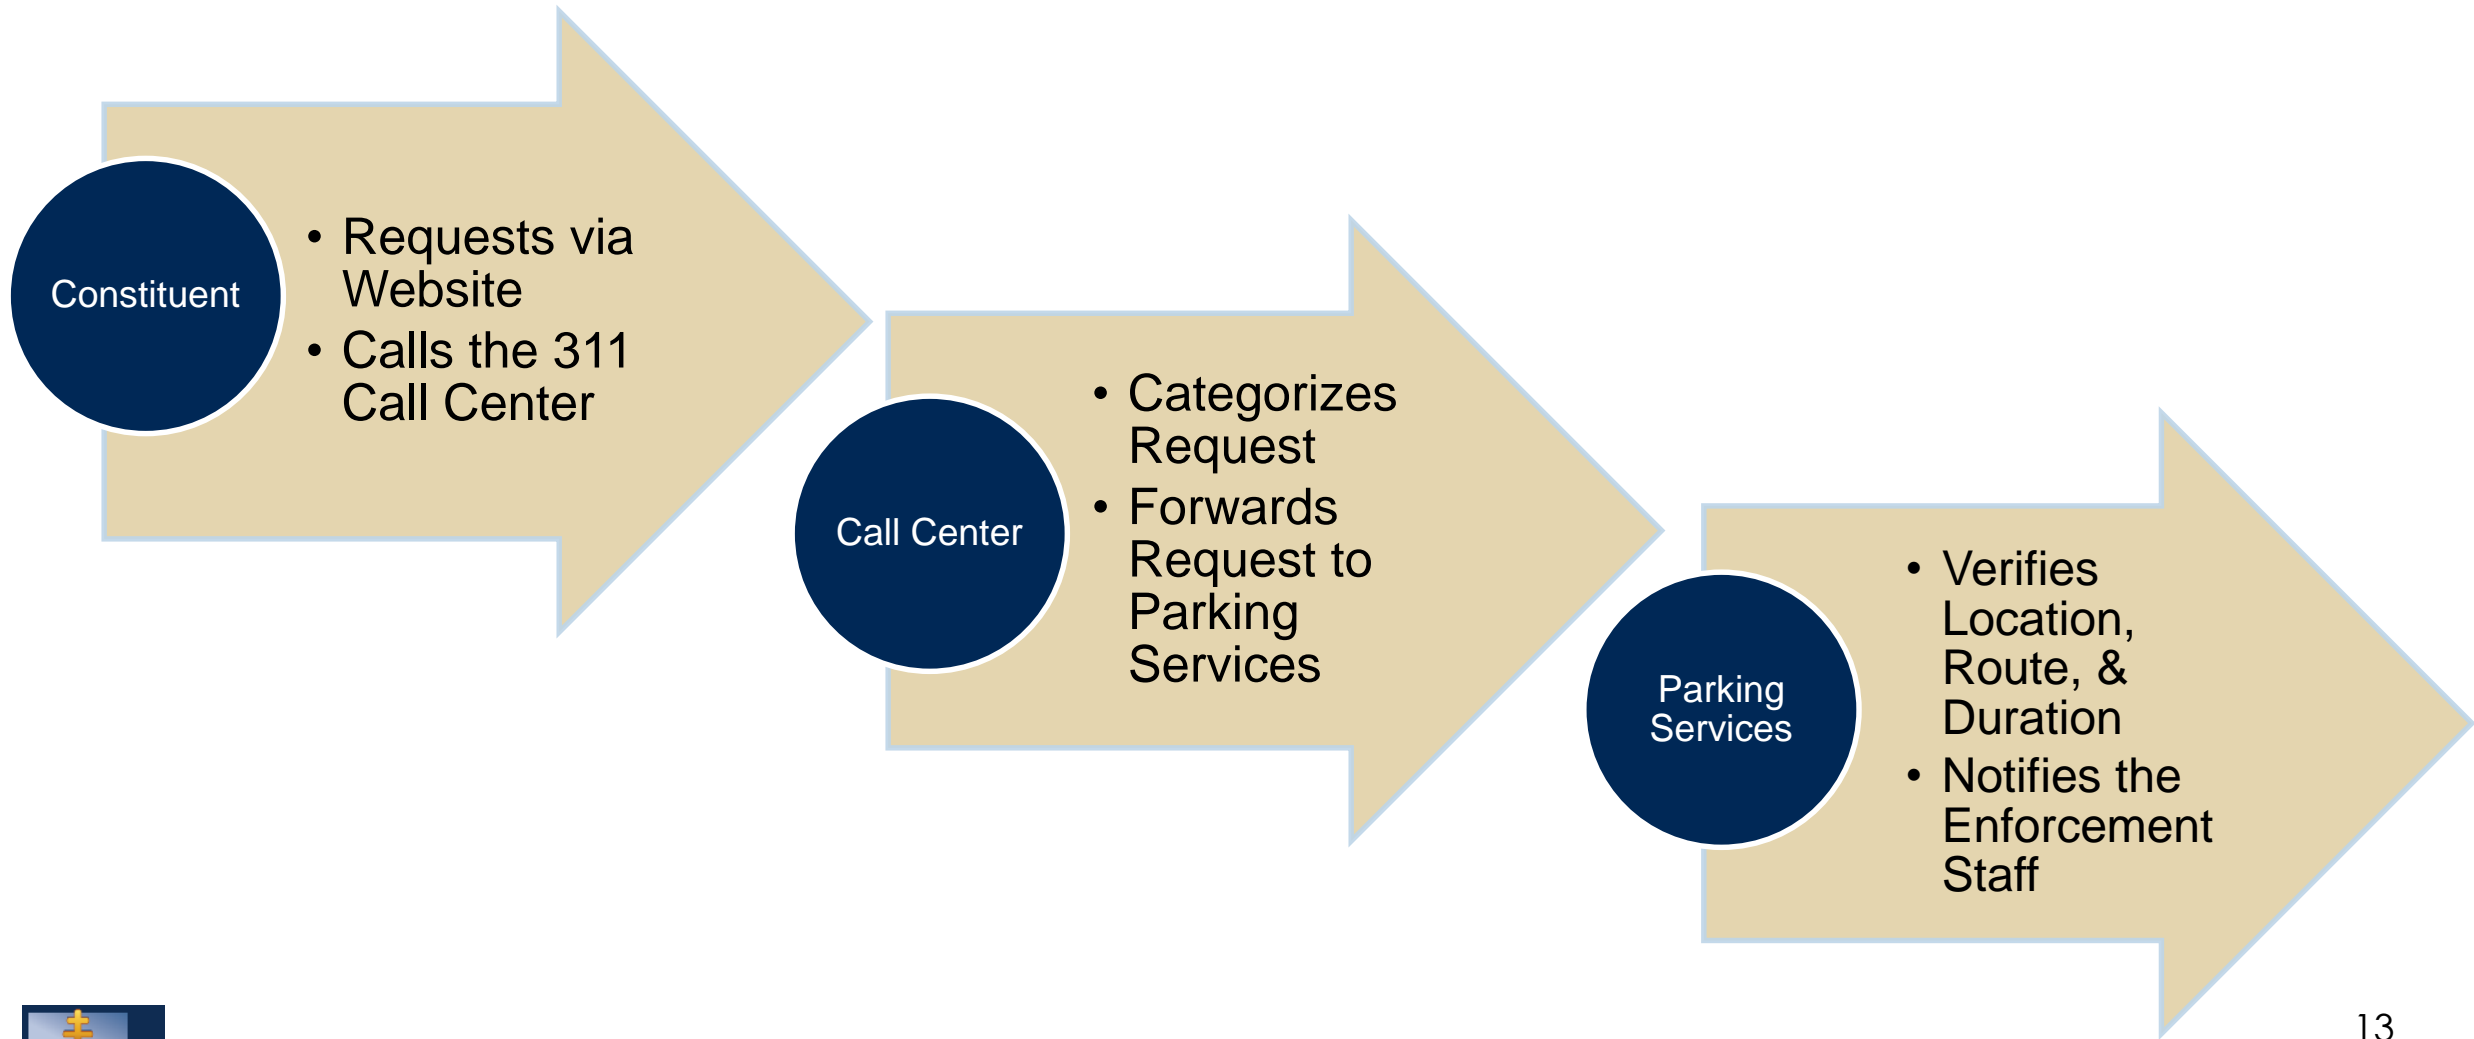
Constituent

• Requests via Website
• Calls the 311 Call Center

Call Center

• Categorizes Request
• Forwards Request to Parking Services

Parking Services

• Verifies Location, Route, & Duration
• Notifies the Enforcement Staff

13